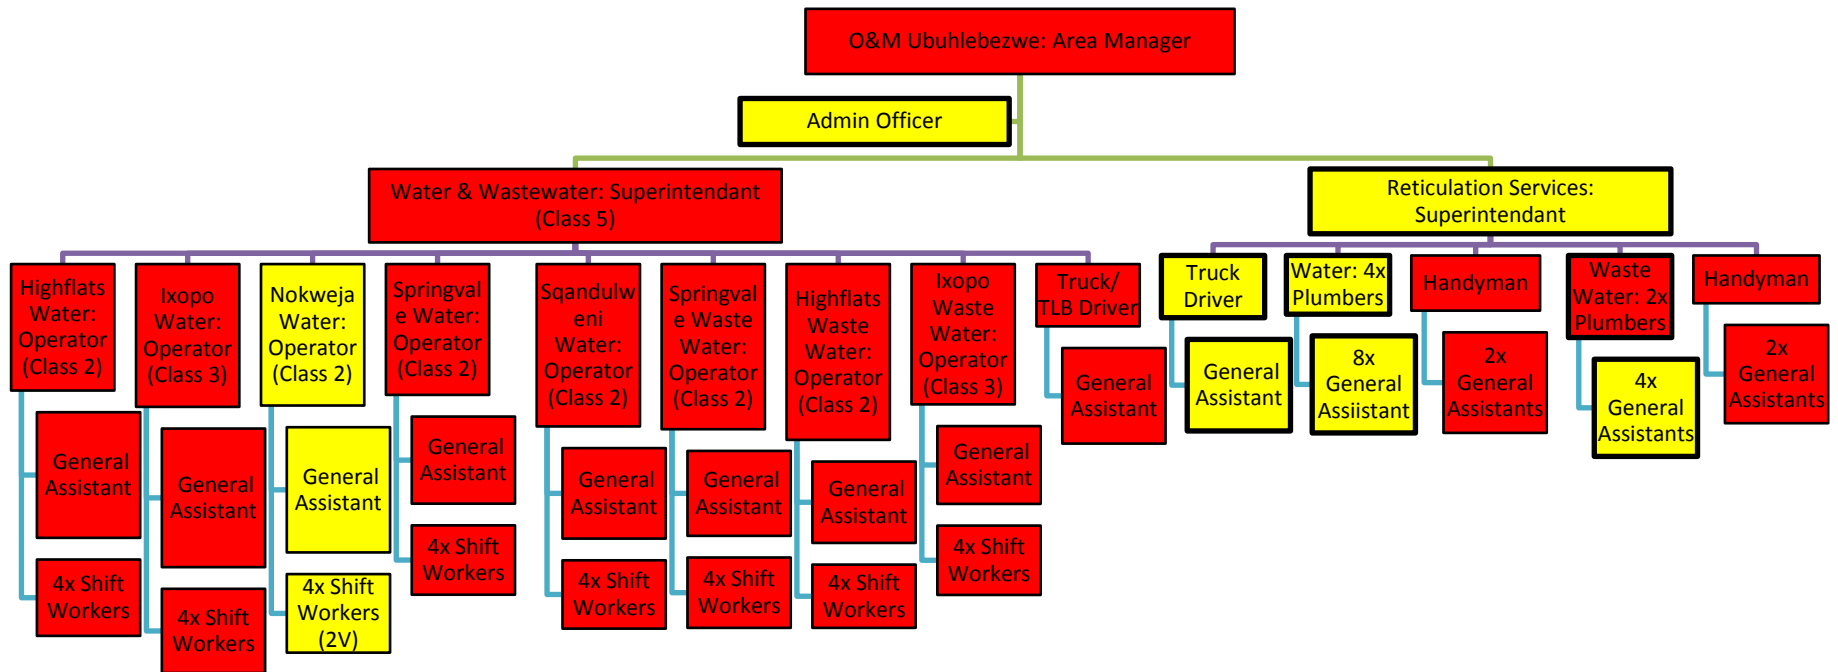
O&M Ubuhlebezwe: Area Manager

Admin Officer

Water & Wastewater: Superintendant (Class 5)

Reticulation Services: Superintendant

Highflats Water: Operator (Class 2)

General Assistant

4x Shift Workers

Ixopo Water: Operator (Class 3)

General Assistant

4x Shift Workers

Nokweja Water: Operator (Class 2)

General Assistant

4x Shift Workers (2V)

Springvale Water: Operator (Class 2)

General Assistant

4x Shift Workers

Sqandulweni Water: Operator (Class 2)

General Assistant

4x Shift Workers

Springvale Waste Water: Operator (Class 2)

General Assistant

4x Shift Workers

Highflats Waste Water: Operator (Class 2)

General Assistant

4x Shift Workers

Ixopo Waste Water: Operator (Class 3)

General Assistant

4x Shift Workers

Truck/ TLB Driver

General Assistant

Truck Driver

General Assistant

Water: 4x Plumbers

8x General Assiistant

Handyman

2x General Assistants

Waste Water: 2x Plumbers

4x General Assistants

Handyman

2x General Assistants